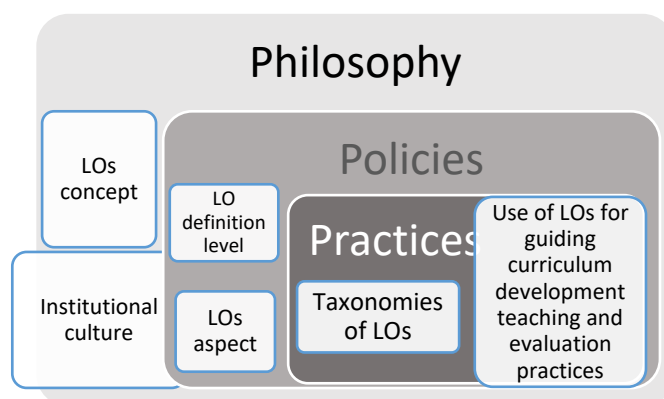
Philosophy

LOs concept

Institutional culture

Policies

LO definition level

LOs aspect

Practices

Taxonomies of LOs

Use of LOs for guiding curriculum development teaching and evaluation practices